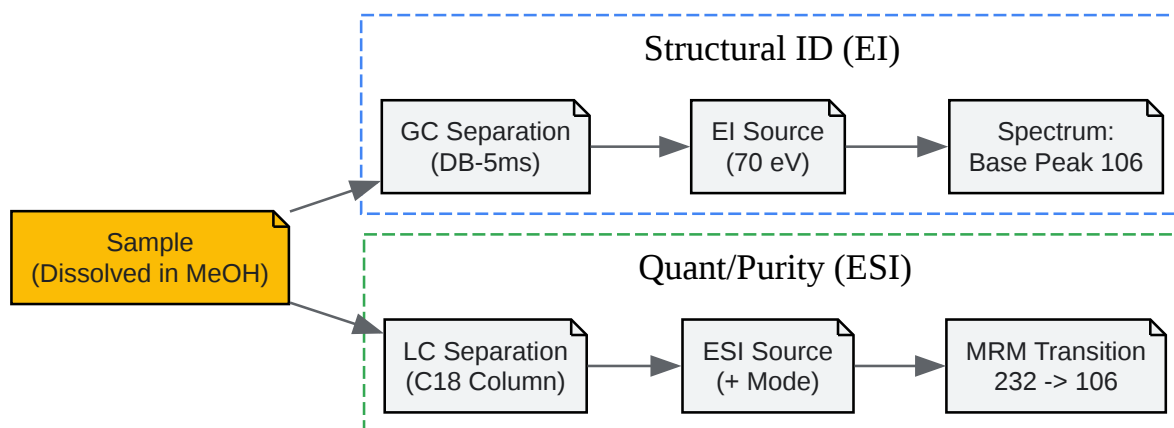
Structural ID (EI)

Sample (Dissolved in MeOH)

GC Separation (DB-5ms)

EI Source (70 eV)

Spectrum: Base Peak 106

Quant/Purity (ESI)

LC Separation (C18 Column)

ESI Source (+ Mode)

MRM Transition 232 -> 106